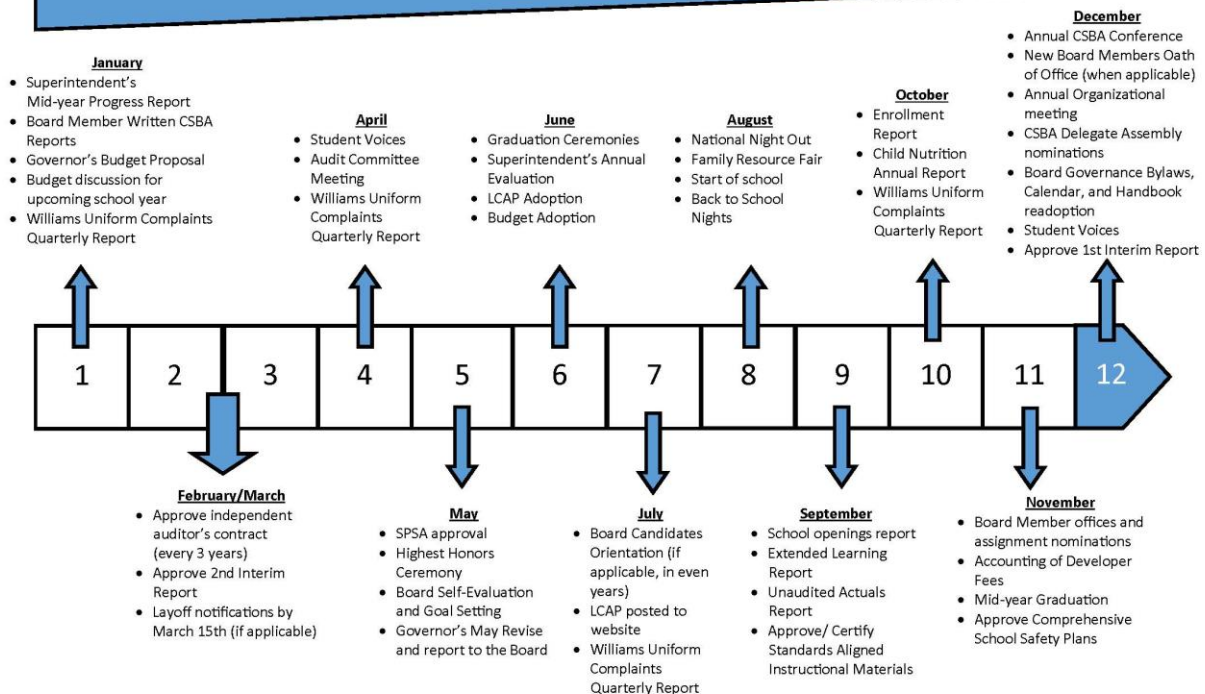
December
- Annual CSBA Conference
- New Board Members Oath of Office (when applicable)
- Annual Organizational meeting
- CSBA Delegate Assembly nominations
- Board Governance Bylaws, Calendar, and Handbook readoption
- Student Voices
- Approve 1st Interim Report

January
- Superintendent's Mid-year Progress Report
- Board Member Written CSBA Reports
- Governor's Budget Proposal
- Budget discussion for upcoming school year
- Williams Uniform Complaints Quarterly Report

April
- Student Voices
- Audit Committee Meeting
- Williams Uniform Complaints Quarterly Report

June
- Graduation Ceremonies
- Superintendent's Annual Evaluation
- LCAP Adoption
- Budget Adoption

August
- National Night Out
- Family Resource Fair
- Start of school
- Back to School Nights

October
- Enrollment Report
- Child Nutrition Annual Report
- Williams Uniform Complaints Quarterly Report

1 2 3 4 5 6 7 8 9 10 11 12

February/March
- Approve independent auditor's contract (every 3 years)
- Approve 2nd Interim Report
- Layoff notifications by March 15th (if applicable)

May
- SPSA approval
- Highest Honors Ceremony
- Board Self-Evaluation and Goal Setting
- Governor's May Revise and report to the Board

July
- Board Candidates Orientation (if applicable, in even years)
- LCAP posted to website
- Williams Uniform Complaints Quarterly Report

September
- School openings report
- Extended Learning Report
- Unaudited Actuals Report
- Approve/ Certify Standards Aligned Instructional Materials

November
- Board Member offices and assignment nominations
- Accounting of Developer Fees
- Mid-year Graduation
- Approve Comprehensive School Safety Plans